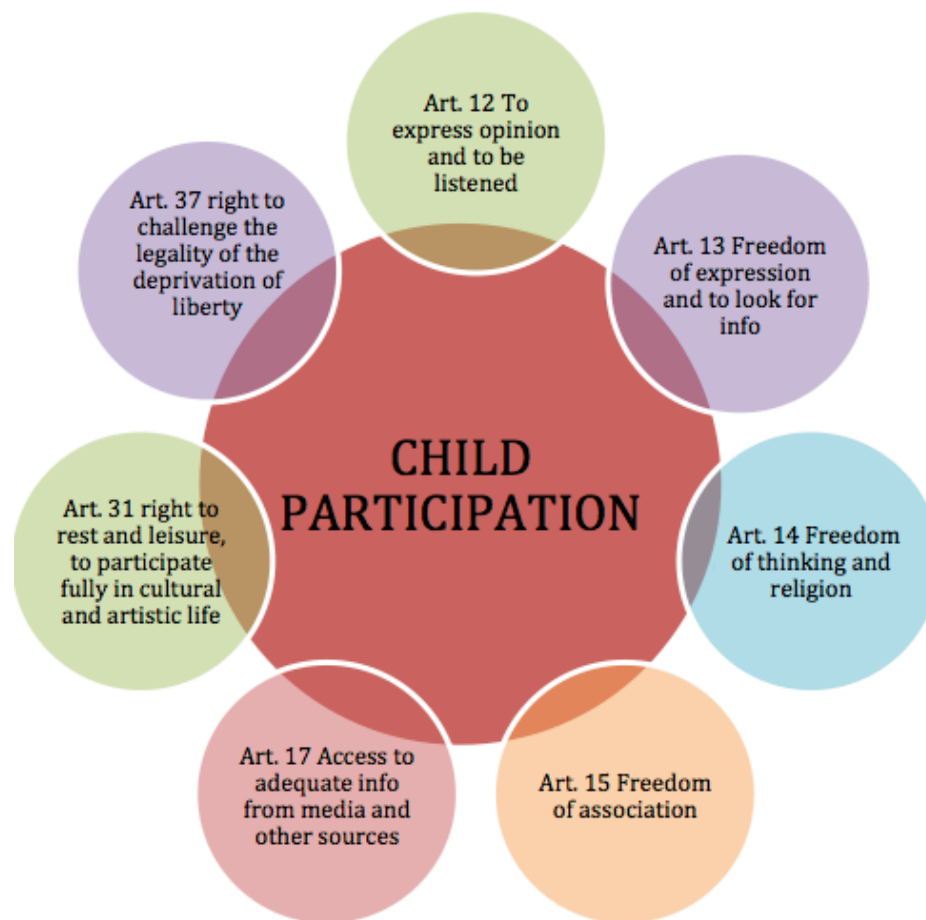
Art. 12 To express opinion and to be listened

Art. 13 Freedom of expression and to look for info

Art. 14 Freedom of thinking and religion

Art. 15 Freedom of association

Art. 17 Access to adequate info from media and other sources

Art. 31 right to rest and leisure, to participate fully in cultural and artistic life

Art. 37 right to challenge the legality of the deprivation of liberty

CHILD PARTICIPATION